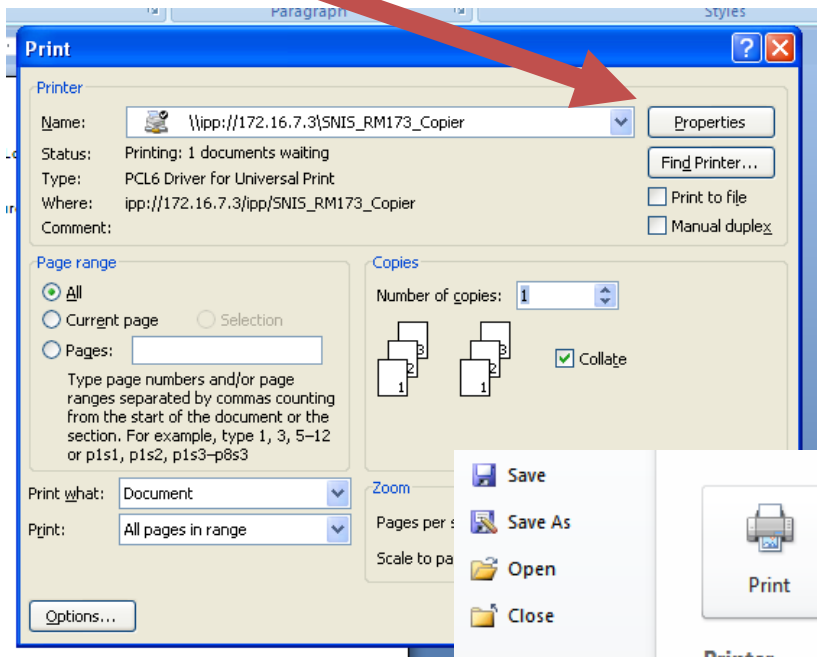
Paragraph

Styles

Print

?

Printer

Name: \\ipp://172.16.7.3\SNIS_RM173_Copier

Properties

Status: Printing: 1 documents waiting

Find Printer...

Type: PCL6 Driver for Universal Print

Print to file

Where: ipp://172.16.7.3/ipp/SNIS_RM173_Copier

Manual duplex

Comment:

Page range

All

Current page

Selection

Pages:

Type page numbers and/or page ranges separated by commas counting from the start of the document or the section. For example, type 1, 3, 5–12 or p1s1, p1s2, p1s3–p8s3

Copies

Number of copies: 1

3 2 1 3 2 1

Collate

Print what: Document

Print: All pages in range

Zoom

Pages per s

Scale to pa

Options...

Save

Save As

Open

Close

Print

Printer